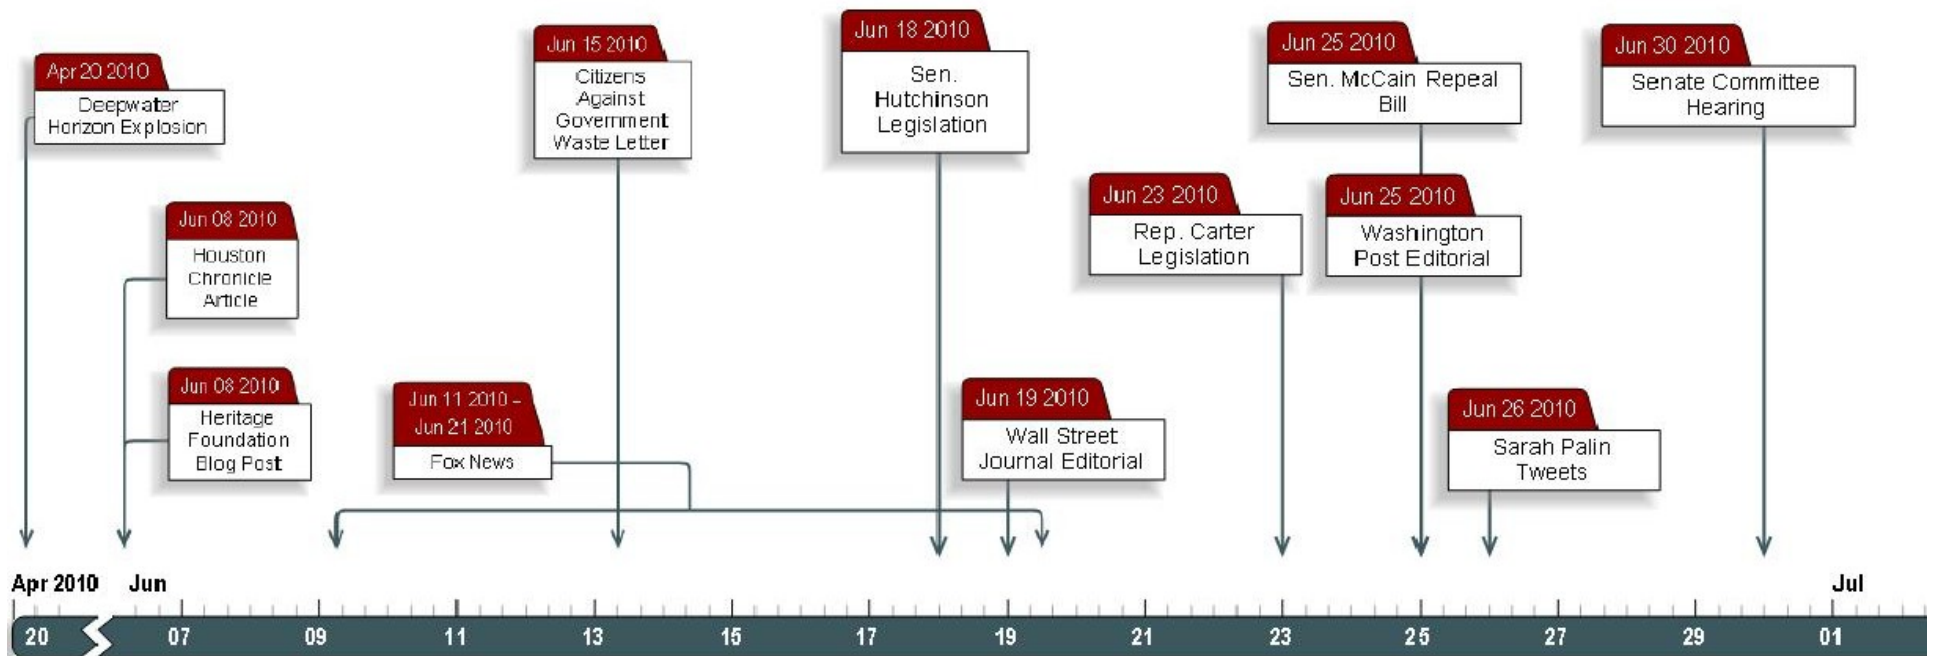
Apr 20 2010
Deepwater Horizon Explosion

Jun 08 2010
Houston Chronicle Article

Jun 08 2010
Heritage Foundation Blog Post

Jun 11 2010 – Jun 21 2010
Fox News

Jun 15 2010
Citizens Against Government Waste Letter

Jun 18 2010
Sen. Hutchinson Legislation

Jun 19 2010
Wall Street Journal Editorial

Jun 23 2010
Rep. Carter Legislation

Jun 25 2010
Sen. McCain Repeal Bill

Jun 25 2010
Washington Post Editorial

Jun 26 2010
Sarah Palin Tweets

Jun 30 2010
Senate Committee Hearing

Apr 2010 Jun Jul
20 07 09 11 13 15 17 19 21 23 25 27 29 01